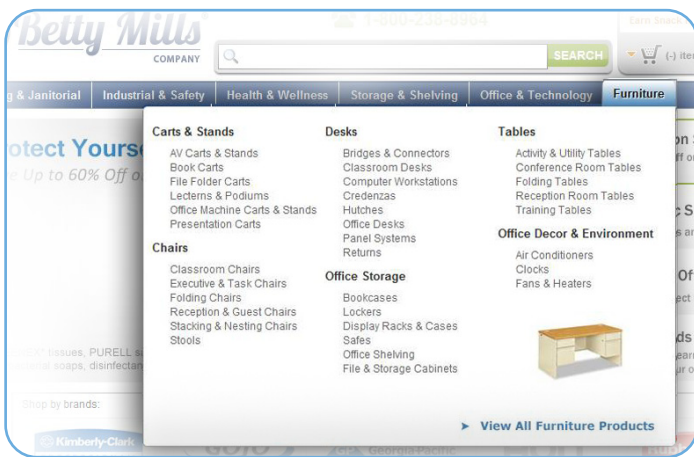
Betty Mills COMPANY

1-800-238-8964

Earn Snack

SEARCH

(-) ite

g & Janitorial | Industrial & Safety | Health & Wellness | Storage & Shelving | Office & Technology | Furniture

otect Yours

e Up to 60% Off o

Carts & Stands
AV Carts & Stands
Book Carts
File Folder Carts
Lecterns & Podiums
Office Machine Carts & Stands
Presentation Carts

Chairs
Classroom Chairs
Executive & Task Chairs
Folding Chairs
Reception & Guest Chairs
Stacking & Nesting Chairs
Stools

Desks
Bridges & Connectors
Classroom Desks
Computer Workstations
Credenzas
Hutches
Office Desks
Panel Systems
Returns

Office Storage
Bookcases
Lockers
Display Racks & Cases
Safes
Office Shelving
File & Storage Cabinets

Tables
Activity & Utility Tables
Conference Room Tables
Folding Tables
Reception Room Tables
Training Tables

Office Decor & Environment
Air Conditioners
Clocks
Fans & Heaters

View All Furniture Products

tissues, PURELL s
soaps, disinfecta

Shop by brands:

Kimberly-Clark

Georgia-Pacific